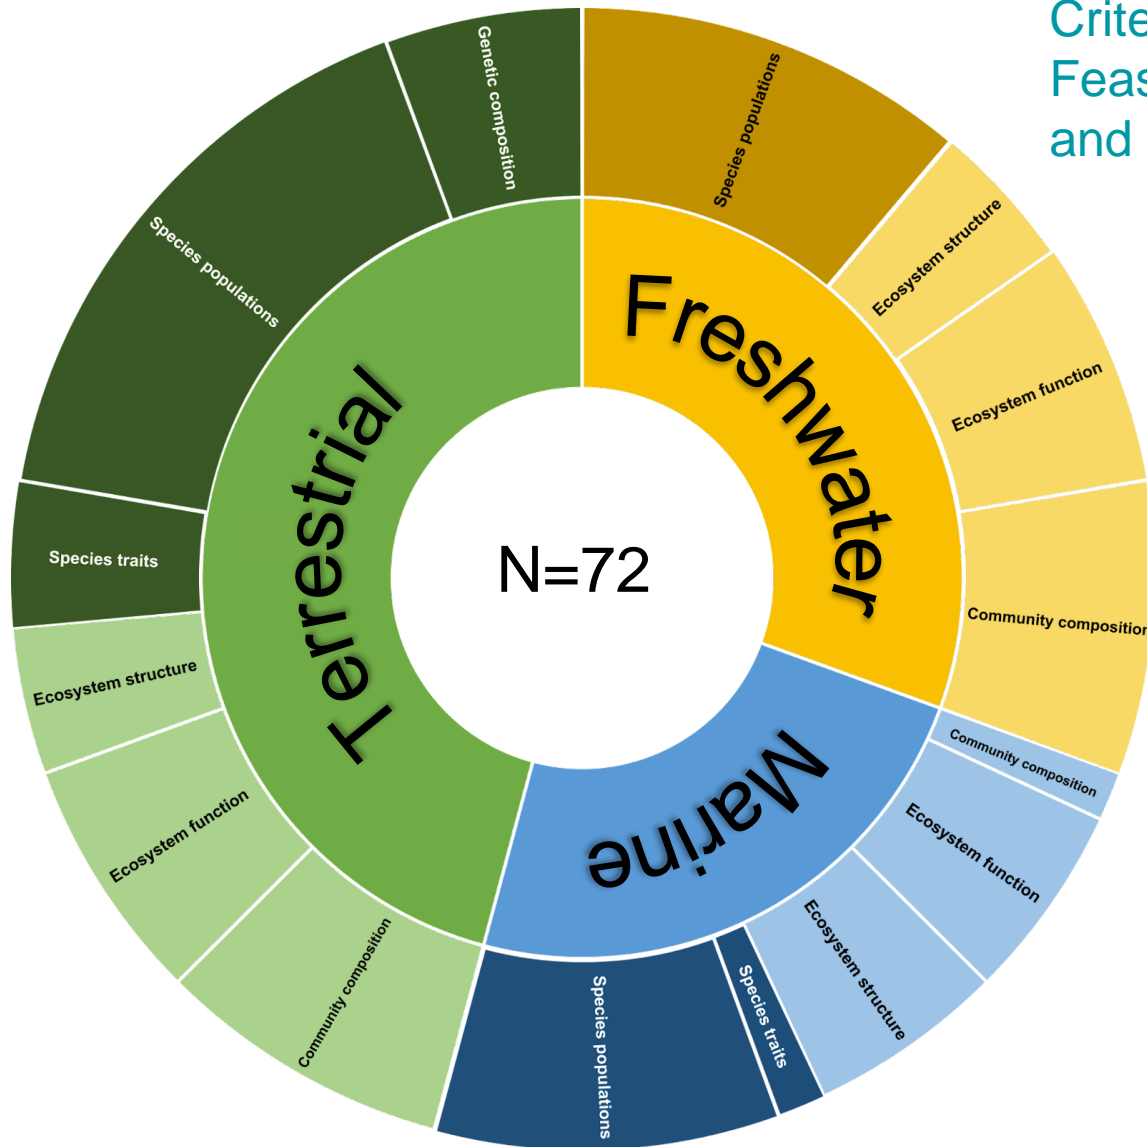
Crite
Feas
and

N=72

Terrestrial
Freshwater
Marine

Genetic composition
Species populations
Species traits
Ecosystem structure
Ecosystem function
Community composition

Species populations
Ecosystem structure
Ecosystem function
Community compositior

Community composition
Ecosystem function
Ecosystem structure
Species traits
Species populations